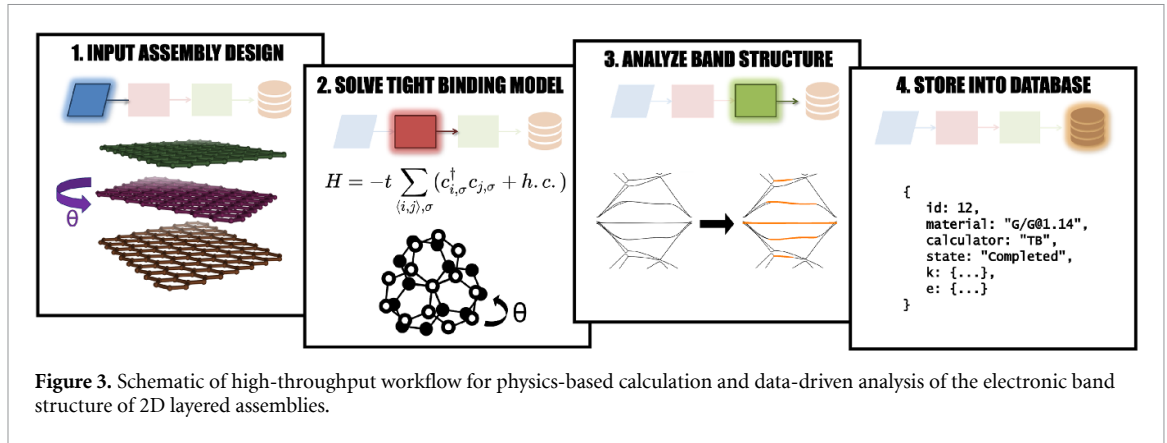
1. INPUT ASSEMBLY DESIGN

θ

2. SOLVE TIGHT BINDING MODEL

$H = -t \sum_{\langle i,j \rangle, \sigma} (c_{i,\sigma}^{\dagger} c_{j,\sigma} + h.c.)$

θ

3. ANALYZE BAND STRUCTURE

4. STORE INTO DATABASE

{
id: 12,
material: "G/G@1.14",
calculator: "TB",
state: "Completed",
k: {...},
e: {...}
}

**Figure 3.** Schematic of high-throughput workflow for physics-based calculation and data-driven analysis of the electronic band structure of 2D layered assemblies.